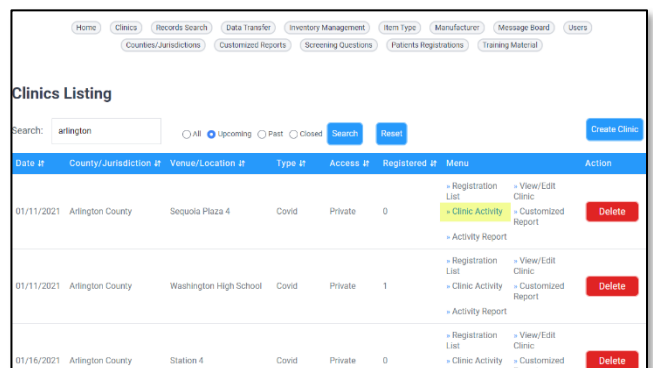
Home Clinics Records Search Data Transfer Inventory Management Item Type Manufacturer Message Board Users Counties/Jurisdictions Customized Reports Screening Questions Patients Registrations Training Material

Clinics Listing

Search: arlington

All Upcoming Past Closed Search Reset

Create Clinic

| Date | County/Jurisdiction | Venue/Location | Type | Access | Registered | Menu | | Action |
|---|---|---|---|---|---|---|---|---|
| 01/11/2021 | Arlington County | Sequoia Plaza 4 | Covid | Private | 0 | » Registration List » Clinic Activity » Activity Report | » View/Edit Clinic » Customized Report | Delete |
| 01/11/2021 | Arlington County | Washington High School | Covid | Private | 1 | » Registration List » Clinic Activity » Activity Report | » View/Edit Clinic » Customized Report | Delete |
| 01/16/2021 | Arlington County | Station 4 | Covid | Private | 0 | » Registration List » Clinic Activity | » View/Edit Clinic » Customized | Delete |